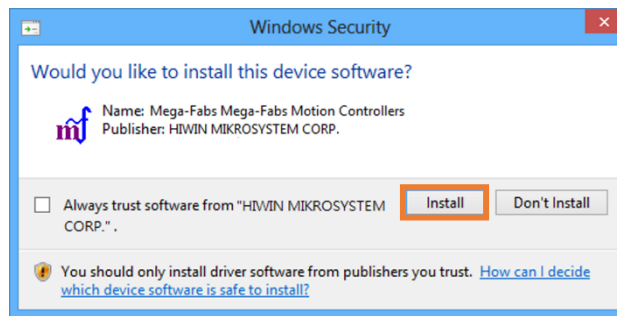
Windows Security

Would you like to install this device software?

mf Name: Mega-Fabs Mega-Fabs Motion Controllers
Publisher: HIWIN MIKROSYSTEM CORP.

Always trust software from "HIWIN MIKROSYSTEM CORP.".

Install

Don't Install

You should only install driver software from publishers you trust. How can I decide which device software is safe to install?